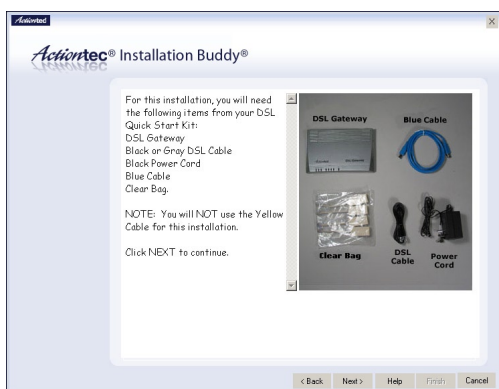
Actiontec

Actiontec® Installation Buddy®

For this installation, you will need the following items from your DSL Quick Start Kit:
DSL Gateway
Black or Gray DSL Cable
Black Power Cord
Blue Cable
Clear Bag.

NOTE: You will NOT use the Yellow Cable for this installation.

Click NEXT to continue.

DSL Gateway
Blue Cable
Clear Bag
DSL Cable
Power Cord

< Back Next > Help Finish Cancel